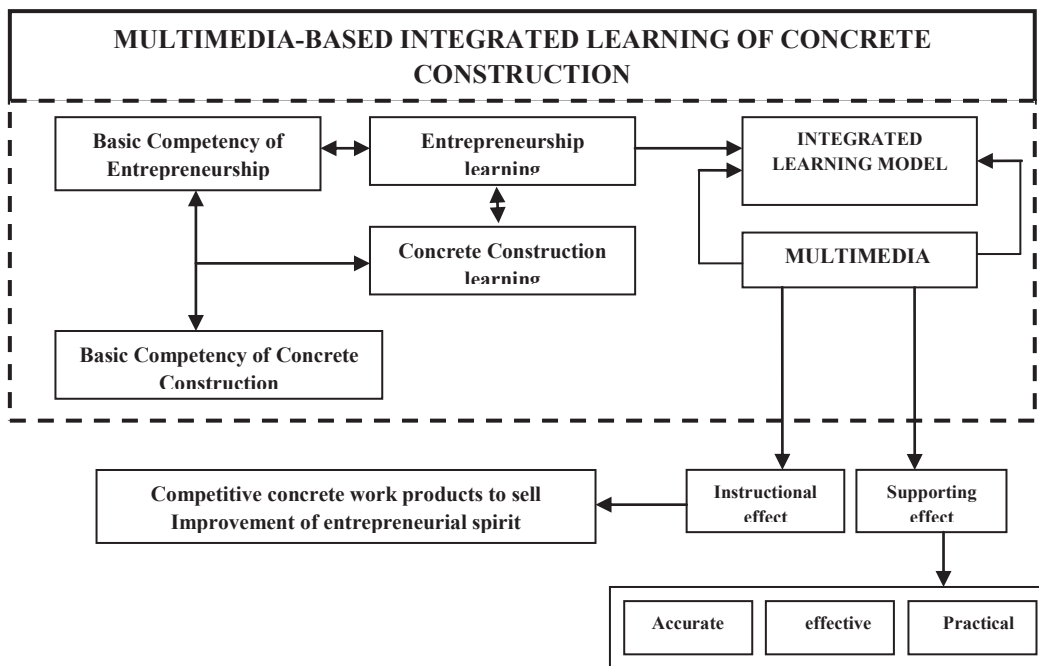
MULTIMEDIA-BASED INTEGRATED LEARNING OF CONCRETE CONSTRUCTION

Basic Competency of Entrepreneurship

Entrepreneurship learning

INTEGRATED LEARNING MODEL

Concrete Construction learning

MULTIMEDIA

Basic Competency of Concrete Construction

Competitive concrete work products to sell
Improvement of entrepreneurial spirit

Instructional effect

Supporting effect

Accurate

effective

Practical